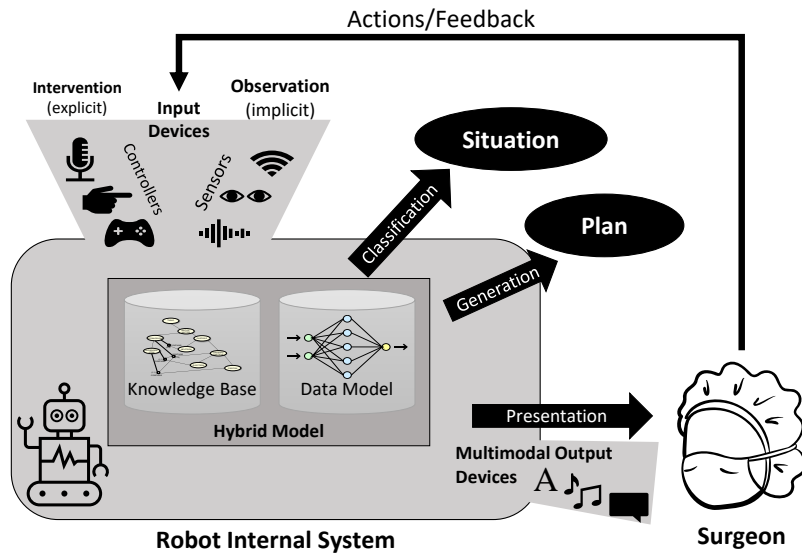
Actions/Feedback

Intervention (explicit)

Input Devices

Observation (implicit)

Controllers

Sensors

Situation

Classification

Plan

Generation

Knowledge Base

Data Model

Hybrid Model

Presentation

Multimodal Output Devices

A

Robot Internal System

Surgeon